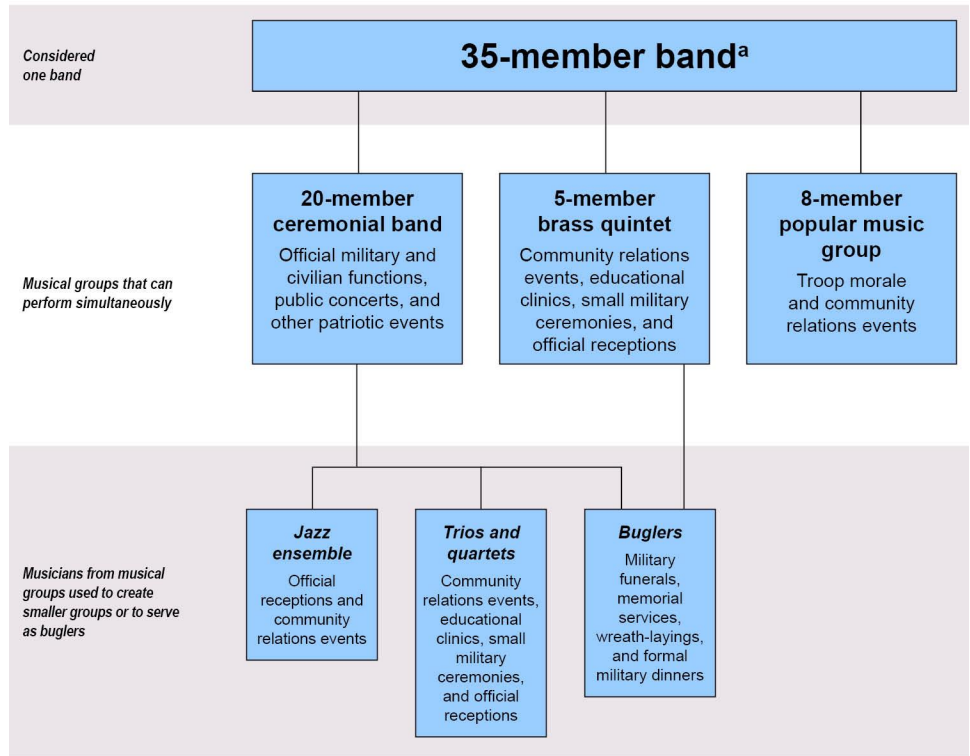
Considered one band

35-member band$^{a}$

Musical groups that can perform simultaneously

20-member ceremonial band
Official military and civilian functions, public concerts, and other patriotic events

5-member brass quintet
Community relations events, educational clinics, small military ceremonies, and official receptions

8-member popular music group
Troop morale and community relations events

Musicians from musical groups used to create smaller groups or to serve as buglers

Jazz ensemble
Official receptions and community relations events

Trios and quartets
Community relations events, educational clinics, small military ceremonies, and official receptions

Buglers
Military funerals, memorial services, wreath-layings, and formal military dinners